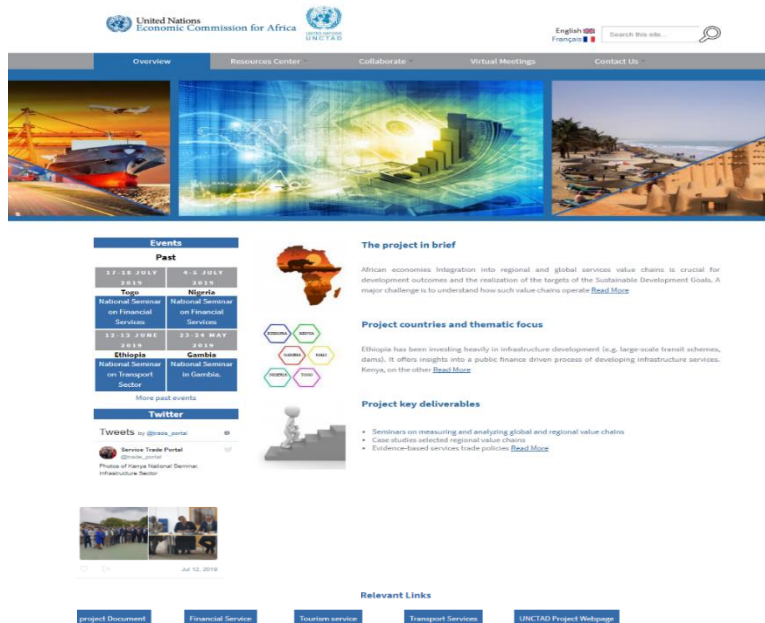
United Nations
Economic Commission for Africa

UNITED NATIONS
UNCTAD

English
Français

Search this site...

Overview | Resources Center | Collaborate | Virtual Meetings | Contact Us

Events

Past

17-18 JULY 2019
Togo
National Seminar on Financial Services

4-5 JULY 2019
Nigeria
National Seminar on Financial Services

12-13 JUNE 2019
Ethiopia
National Seminar on Transport Sector

23-24 MAY 2019
Gambia
National Seminar in Gambia.

More past events

Twitter

Tweets by @trade_portal

Service Trade Portal
@trade_portal

Photos of Kenya National Seminar, Infrastructure Sector

Jul 12, 2019

The project in brief

African economies integration into regional and global services value chains is crucial for development outcomes and the realization of the targets of the Sustainable Development Goals. A major challenge is to understand how such value chains operate Read More

ETHIOPIA
KENYA
GAMBIA
TOGO
NIGERIA
TOGO

Project countries and thematic focus

Ethiopia has been investing heavily in infrastructure development (e.g. large-scale transit schemes, dams). It offers insights into a public finance driven process of developing infrastructure services. Kenya, on the other Read More

Project key deliverables

• Seminars on measuring and analyzing global and regional value chains
• Case studies selected regional value chains
• Evidence-based services trade policies Read More

Relevant Links

project Document | Financial Service | Tourism service | Transport Services | UNCTAD Project Webpage